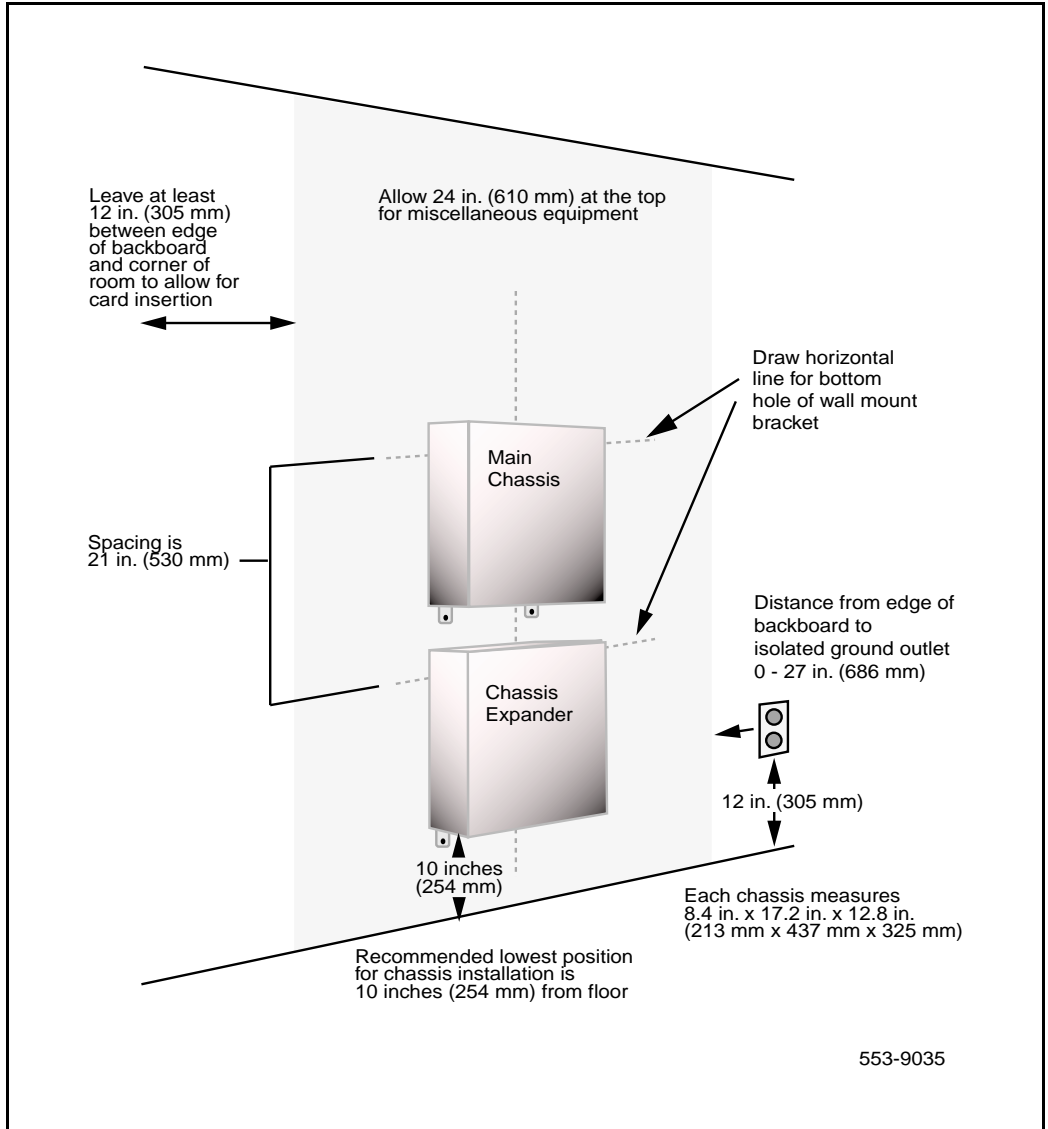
Leave at least 12 in. (305 mm) between edge of backboard and corner of room to allow for card insertion

Allow 24 in. (610 mm) at the top for miscellaneous equipment

Draw horizontal line for bottom hole of wall mount bracket

Main Chassis

Spacing is 21 in. (530 mm)

Distance from edge of backboard to isolated ground outlet 0 - 27 in. (686 mm)

Chassis Expander

12 in. (305 mm)

10 inches (254 mm)

Each chassis measures 8.4 in. x 17.2 in. x 12.8 in. (213 mm x 437 mm x 325 mm)

Recommended lowest position for chassis installation is 10 inches (254 mm) from floor

553-9035